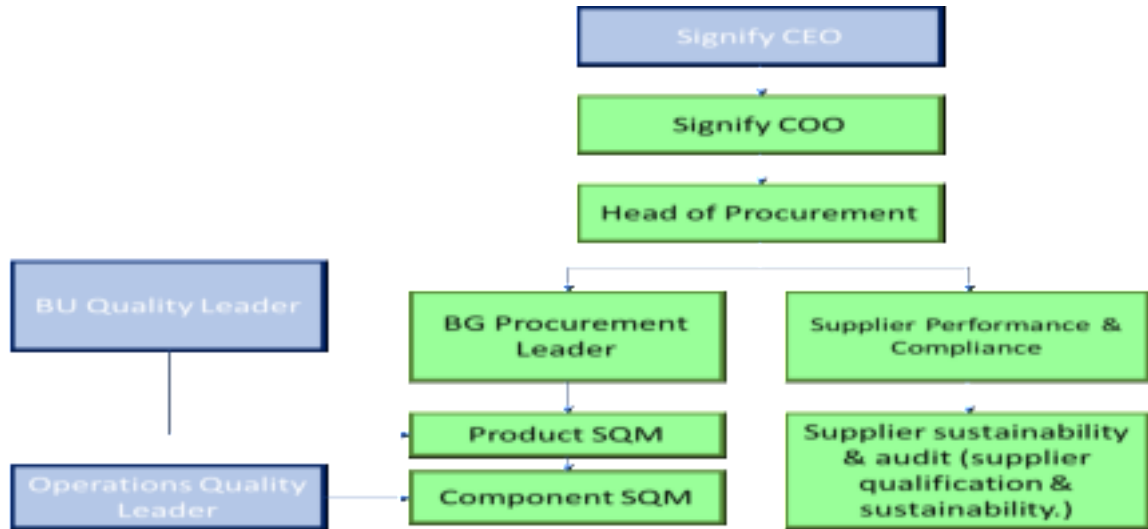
Signify CEO

Signify COO

Head of Procurement

BU Quality Leader

BG Procurement Leader

Supplier Performance & Compliance

Product SQM

Supplier sustainability & audit (supplier qualification & sustainability.)

Operations Quality Leader

Component SQM